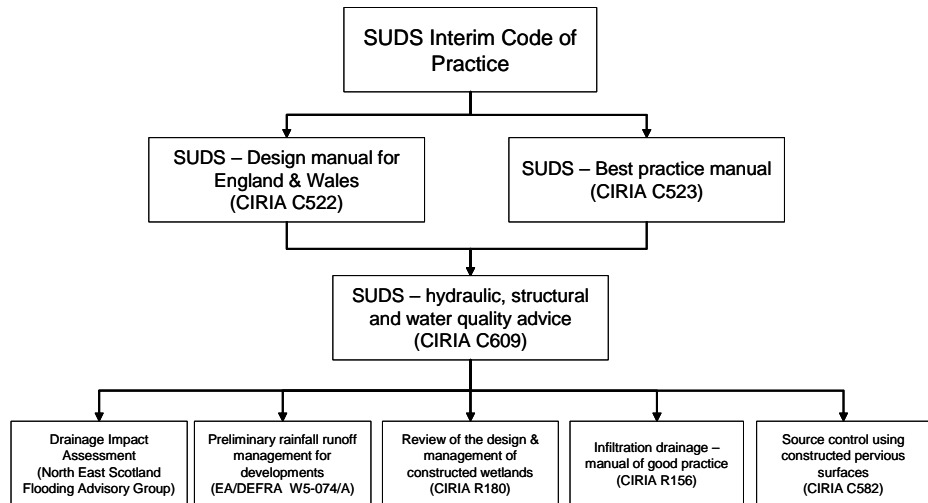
SUDS Interim Code of Practice

SUDS – Design manual for England & Wales (CIRIA C522)

SUDS – Best practice manual (CIRIA C523)

SUDS – hydraulic, structural and water quality advice (CIRIA C609)

Drainage Impact Assessment (North East Scotland Flooding Advisory Group)

Preliminary rainfall runoff management for developments (EA/DEFRA W5-074/A)

Review of the design & management of constructed wetlands (CIRIA R180)

Infiltration drainage – manual of good practice (CIRIA R156)

Source control using constructed pervious surfaces (CIRIA C582)